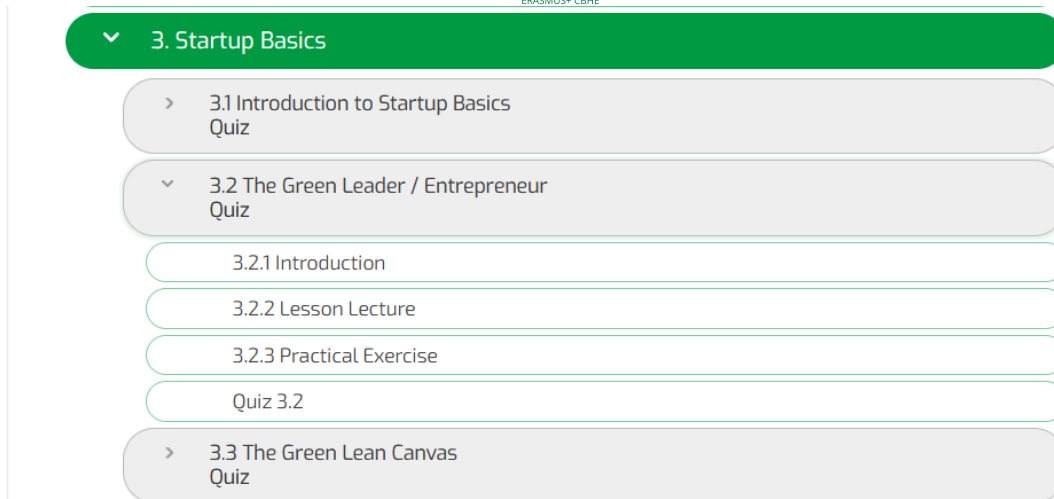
ERASMUS+ CBHE

3. Startup Basics

3.1 Introduction to Startup Basics
Quiz

3.2 The Green Leader / Entrepreneur
Quiz

3.2.1 Introduction

3.2.2 Lesson Lecture

3.2.3 Practical Exercise

Quiz 3.2

3.3 The Green Lean Canvas
Quiz